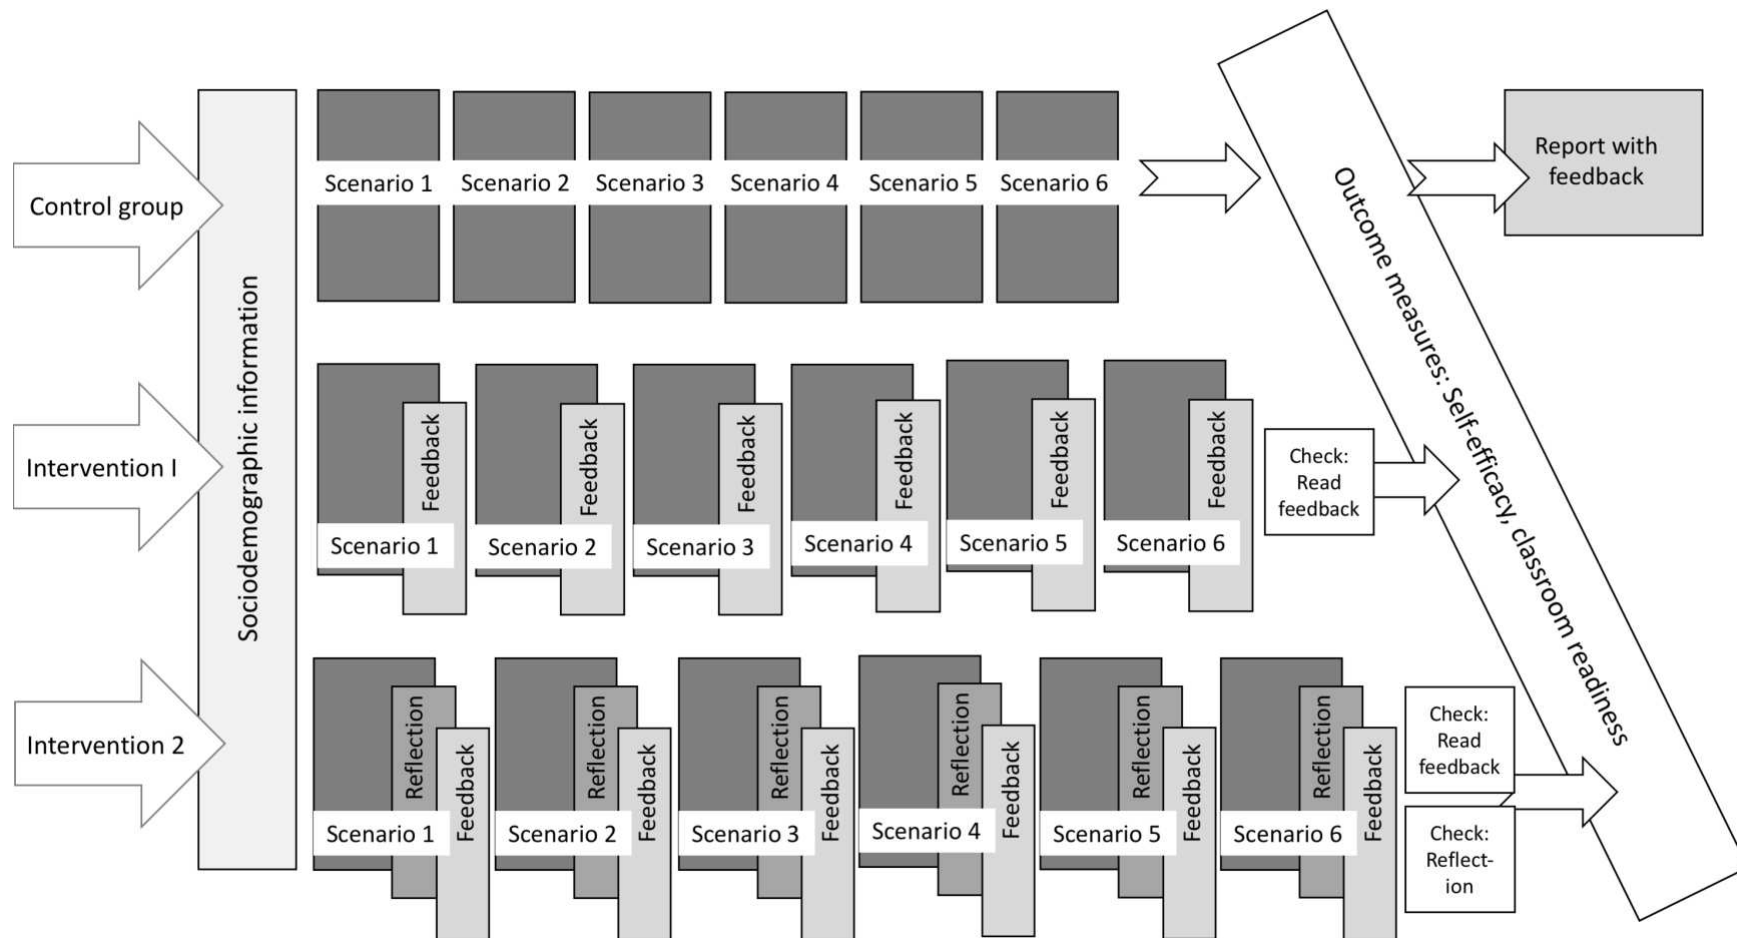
Control group

Intervention I

Intervention 2

Sociodemographic information

Scenario 1 Scenario 2 Scenario 3 Scenario 4 Scenario 5 Scenario 6

Feedback Scenario 1 Feedback Scenario 2 Feedback Scenario 3 Feedback Scenario 4 Feedback Scenario 5 Feedback Scenario 6

Check: Read feedback

Reflection Feedback Scenario 1 Reflection Feedback Scenario 2 Reflection Feedback Scenario 3 Reflection Feedback Scenario 4 Reflection Feedback Scenario 5 Reflection Feedback Scenario 6

Check: Read feedback

Check: Reflect-ion

Outcome measures: Self-efficacy, classroom readiness

Report with feedback